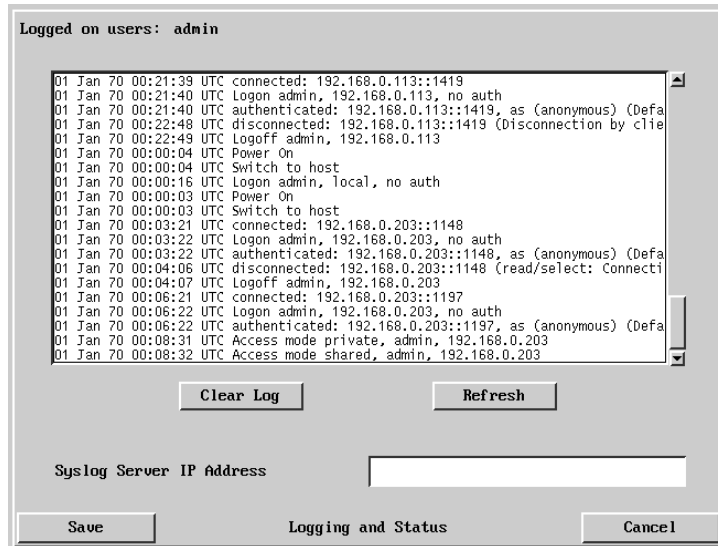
Logged on users: admin

01 Jan 70 00:21:39 UTC connected: 192.168.0.113::1419
01 Jan 70 00:21:40 UTC Logon admin, 192.168.0.113, no auth
01 Jan 70 00:21:40 UTC authenticated: 192.168.0.113::1419, as (anonymous) (Defa
01 Jan 70 00:22:48 UTC disconnected: 192.168.0.113::1419 (Disconnection by clie
01 Jan 70 00:22:49 UTC Logoff admin, 192.168.0.113
01 Jan 70 00:00:04 UTC Power On
01 Jan 70 00:00:04 UTC Switch to host
01 Jan 70 00:00:16 UTC Logon admin, local, no auth
01 Jan 70 00:00:03 UTC Power On
01 Jan 70 00:00:03 UTC Switch to host
01 Jan 70 00:03:21 UTC connected: 192.168.0.203::1148
01 Jan 70 00:03:22 UTC Logon admin, 192.168.0.203, no auth
01 Jan 70 00:03:22 UTC authenticated: 192.168.0.203::1148, as (anonymous) (Defa
01 Jan 70 00:04:06 UTC disconnected: 192.168.0.203::1148 (read/select: Connecti
01 Jan 70 00:04:07 UTC Logoff admin, 192.168.0.203
01 Jan 70 00:06:21 UTC connected: 192.168.0.203::1197
01 Jan 70 00:06:22 UTC Logon admin, 192.168.0.203, no auth
01 Jan 70 00:06:22 UTC authenticated: 192.168.0.203::1197, as (anonymous) (Defa
01 Jan 70 00:08:31 UTC Access mode private, admin, 192.168.0.203
01 Jan 70 00:08:32 UTC Access mode shared, admin, 192.168.0.203

Clear Log
Refresh

Syslog Server IP Address

Save
Logging and Status
Cancel